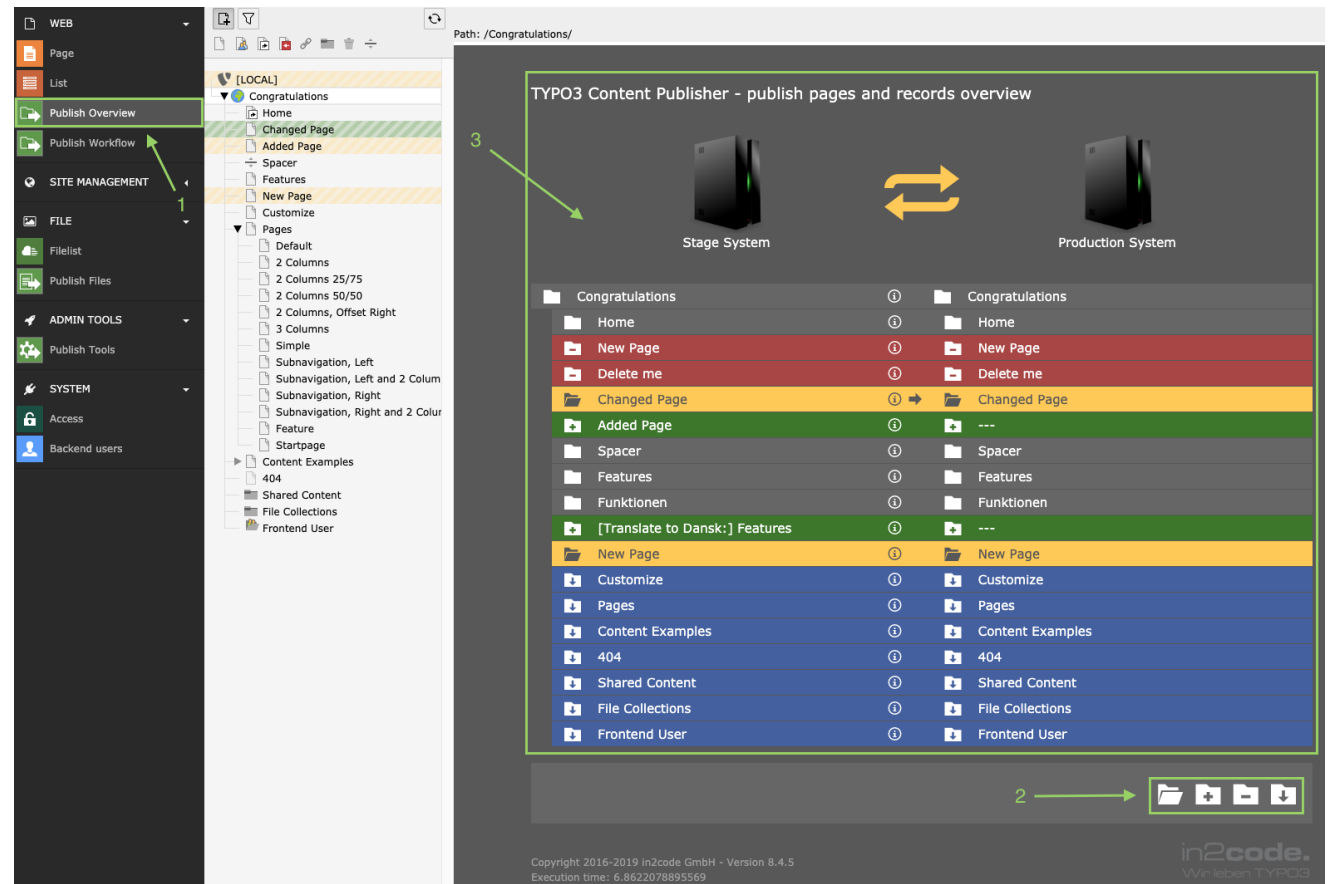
WEB
Page
List
Publish Overview
Publish Workflow
SITE MANAGEMENT
FILE
Filelist
Publish Files
ADMIN TOOLS
Publish Tools
SYSTEM
Access
Backend users

1

[LOCAL]
Congratulations
Home
Changed Page
Added Page
Spacer
Features
New Page
Customize
Pages
Default
2 Columns
2 Columns 25/75
2 Columns 50/50
2 Columns, Offset Right
3 Columns
Simple
Subnavigation, Left
Subnavigation, Left and 2 Colum
Subnavigation, Right
Subnavigation, Right and 2 Colur
Feature
Startpage
Content Examples
404
Shared Content
File Collections
Frontend User

Path: /Congratulations/

TYPO3 Content Publisher - publish pages and records overview

3

Stage System
Production System

| | | |
|---|---|---|
| Congratulations | | Congratulations |
| Home | | Home |
| New Page | | New Page |
| Delete me | | Delete me |
| Changed Page | | Changed Page |
| Added Page | | --- |
| Spacer | | Spacer |
| Features | | Features |
| Funktionen | | Funktionen |
| [Translate to Dansk:] Features | | --- |
| New Page | | New Page |
| Customize | | Customize |
| Pages | | Pages |
| Content Examples | | Content Examples |
| 404 | | 404 |
| Shared Content | | Shared Content |
| File Collections | | File Collections |
| Frontend User | | Frontend User |

2

Copyright 2016-2019 in2code GmbH - Version 8.4.5
Execution time: 6.8622078895569

in2code.
Wir leben TYPO3